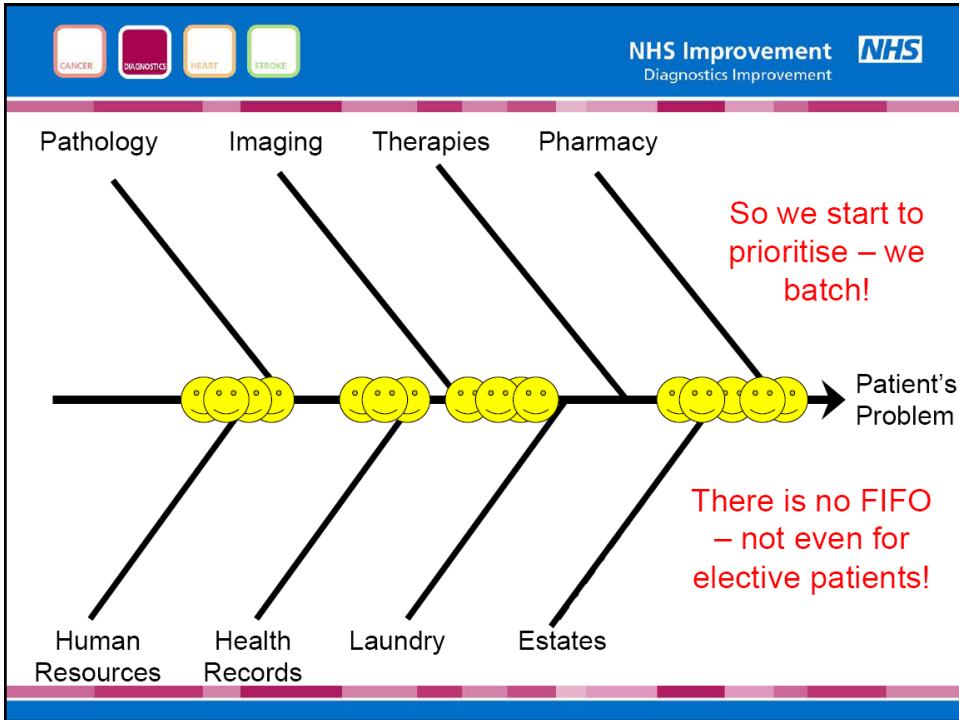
CANCER DIAGNOSTICS HEART STROKE

NHS Improvement
Diagnostics Improvement

NHS

Pathology Imaging Therapies Pharmacy

So we start to prioritise – we batch!

Patient's Problem

There is no FIFO – not even for elective patients!

Human Resources Health Records Laundry Estates